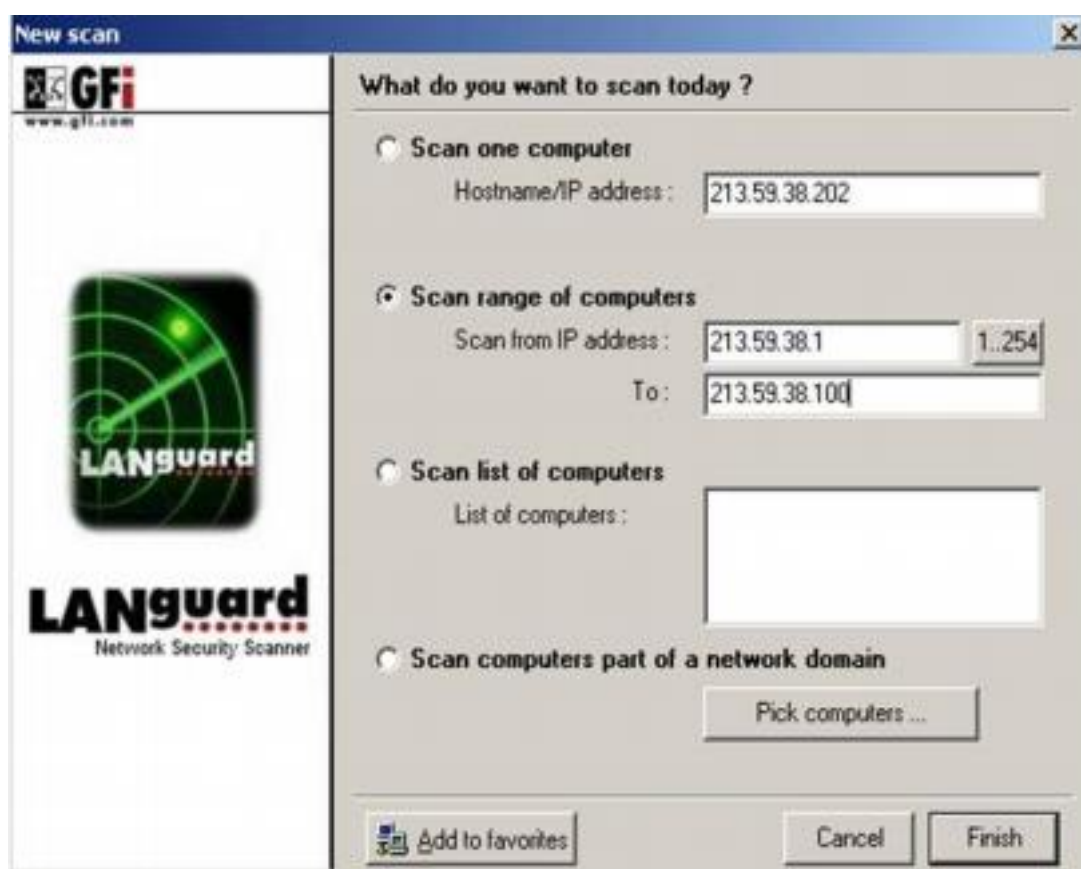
New scan

×

GFi
www.gfi.com

LANguard

LANguard
Network Security Scanner

What do you want to scan today ?

Scan one computer
Hostname/IP address : 213.59.38.202

Scan range of computers
Scan from IP address : 213.59.38.1 1..254
To : 213.59.38.100

Scan list of computers
List of computers :

Scan computers part of a network domain
Pick computers ...

Add to favorites

Cancel

Finish